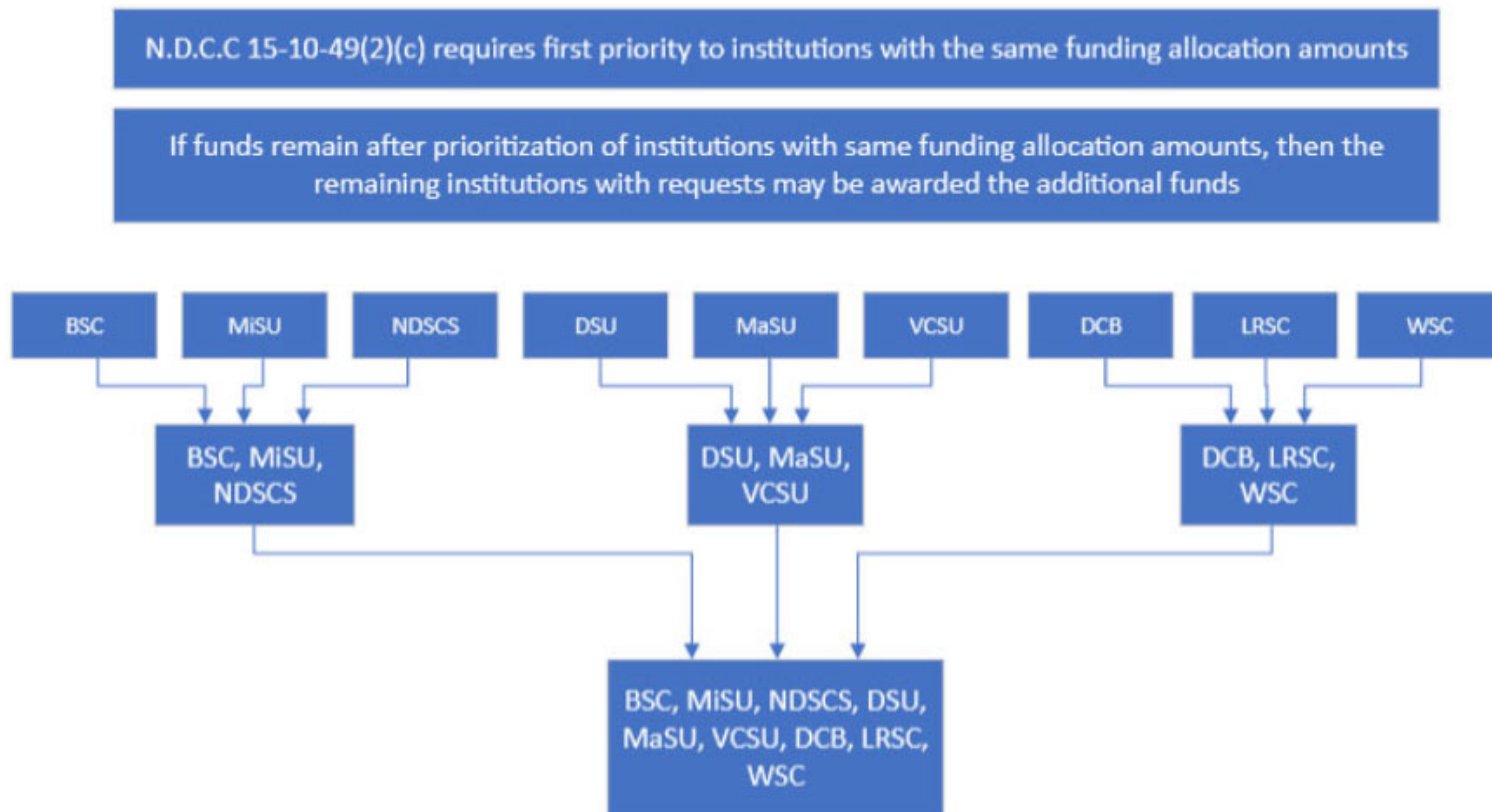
N.D.C.C 15-10-49(2)(c) requires first priority to institutions with the same funding allocation amounts

If funds remain after prioritization of institutions with same funding allocation amounts, then the remaining institutions with requests may be awarded the additional funds

BSC

MiSU

NDSCS

DSU

MaSU

VCSU

DCB

LRSC

WSC

BSC, MiSU, NDSCS

DSU, MaSU, VCSU

DCB, LRSC, WSC

BSC, MiSU, NDSCS, DSU, MaSU, VCSU, DCB, LRSC, WSC